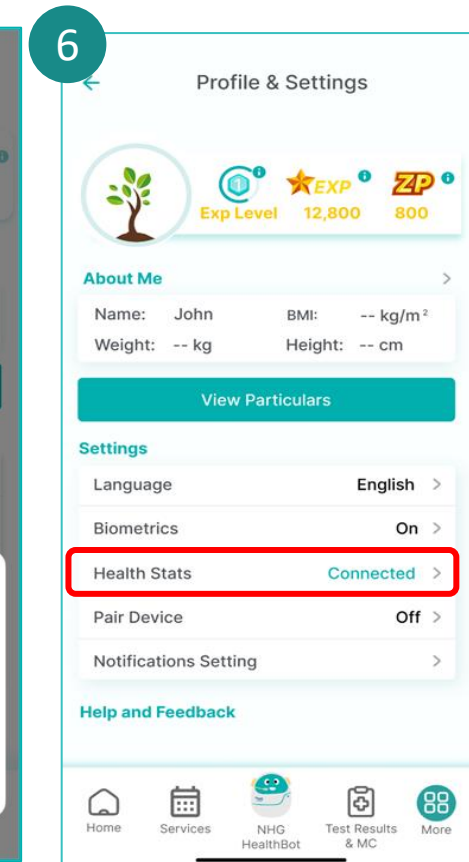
6

Profile & Settings

Exp Level
EXP 12,800
ZP 800

About Me

Name: John
BMI: -- kg/m²
Weight: -- kg
Height: -- cm

View Particulars

Settings

Language English
Biometrics On
Health Stats Connected
Pair Device Off
Notifications Setting

Help and Feedback

Home
Services
NHG HealthBot
Test Results & MC
More